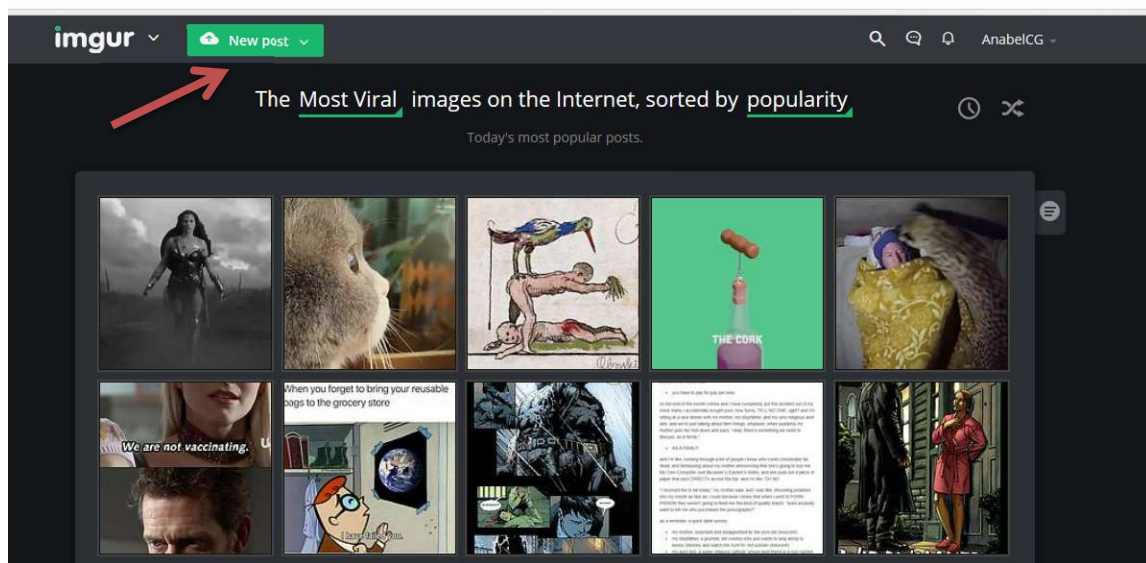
imgur

New post

AnabelCG

The Most Viral images on the Internet, sorted by popularity

Today's most popular posts.

THE CORK

We are not vaccinating.

When you forget to bring your reusable bags to the grocery store

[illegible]